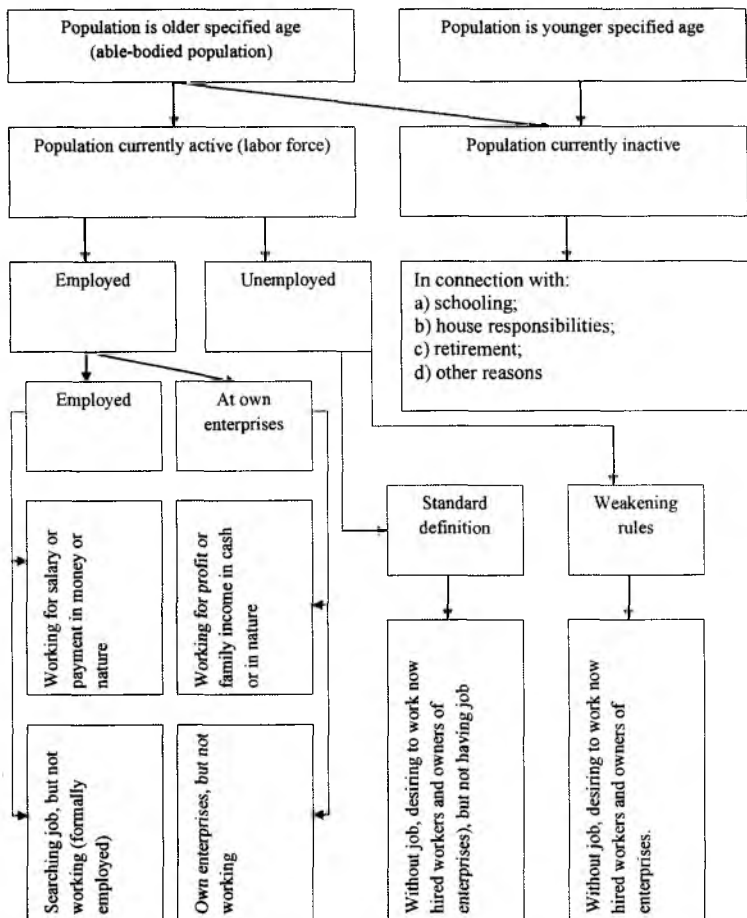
Population is older specified age (able-bodied population)

Population is younger specified age

Population currently active (labor force)

Population currently inactive

Employed

Unemployed

In connection with:
a) schooling;
b) house responsibilities;
c) retirement;
d) other reasons

Employed

At own enterprises

Standard definition

Weakening rules

Working for salary or payment in money or nature

Working for profit or family income in cash or in nature

Without job, desiring to work now hired workers and owners of enterprises), but not having job

Without job, desiring to work now hired workers and owners of enterprises.

Searching job, but not working (formally employed)

Own enterprises, but not working